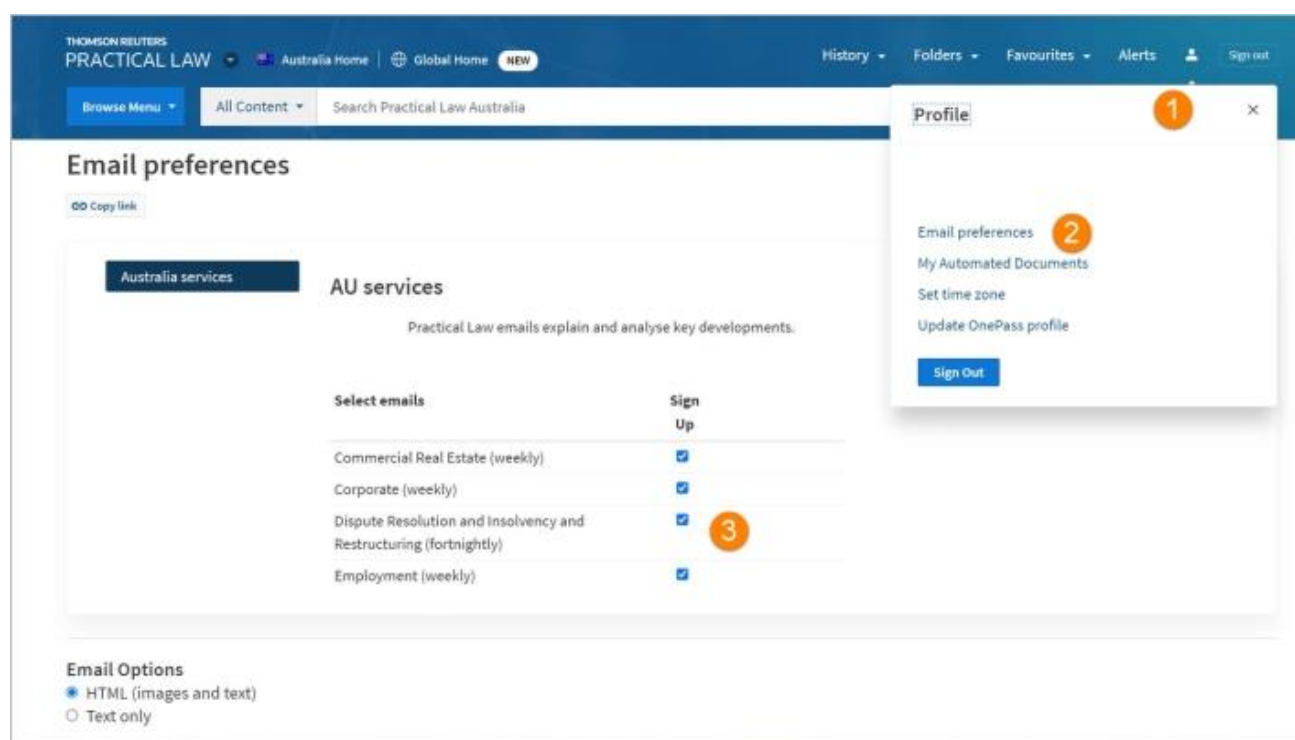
THOMSON REUTERS
PRACTICAL LAW Australia Home | Global Home NEW

History Folders Favourites Alerts Sign out

Browse Menu All Content Search Practical Law Australia

Profile 1 ×

Email preferences

Copy link

Email preferences 2
My Automated Documents
Set time zone
Update OnePass profile

Sign Out

Australia services

AU services

Practical Law emails explain and analyse key developments.

| Select emails | Sign Up |
|---|---|
| Commercial Real Estate (weekly) | ☑ |
| Corporate (weekly) | ☑ |
| Dispute Resolution and Insolvency and Restructuring (fortnightly) | ☑ 3 |
| Employment (weekly) | ☑ |

Email Options
HTML (images and text)
Text only